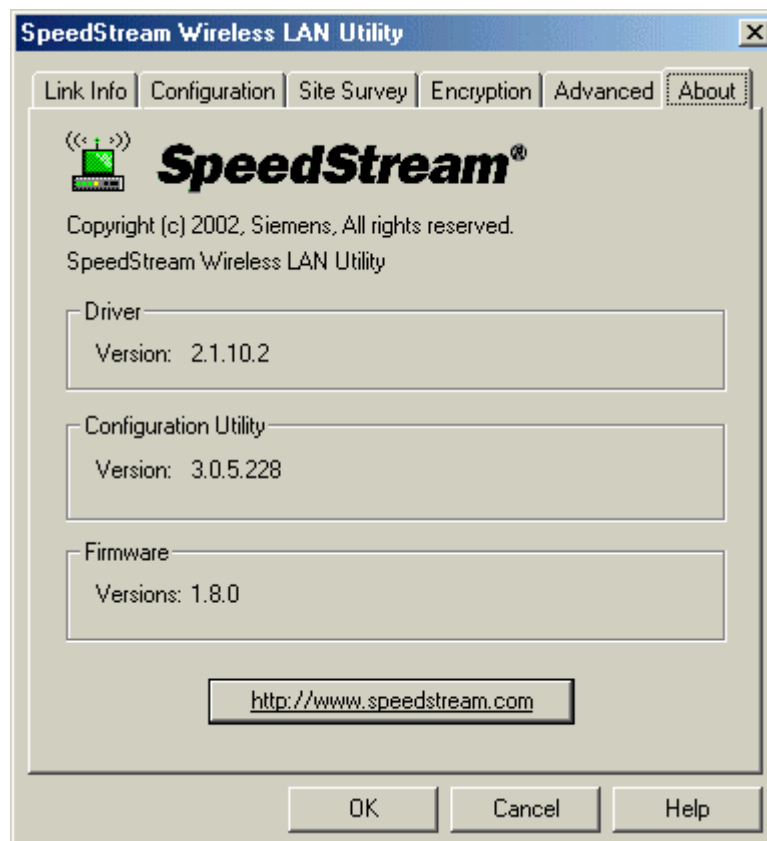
SpeedStream Wireless LAN Utility

Link Info | Configuration | Site Survey | Encryption | Advanced | About

SpeedStream®

Copyright (c) 2002, Siemens, All rights reserved.

SpeedStream Wireless LAN Utility

Driver

Version: 2.1.10.2

Configuration Utility

Version: 3.0.5.228

Firmware

Versions: 1.8.0

http://www.speedstream.com

OK | Cancel | Help